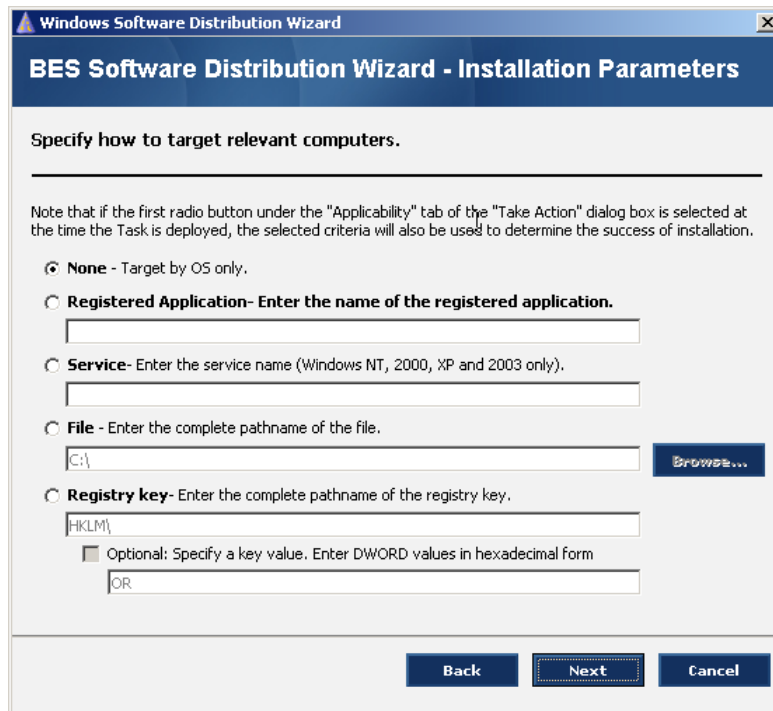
Windows Software Distribution Wizard

BES Software Distribution Wizard - Installation Parameters

Specify how to target relevant computers.

Note that if the first radio button under the "Applicability" tab of the "Take Action" dialog box is selected at the time the Task is deployed, the selected criteria will also be used to determine the success of installation.

None - Target by OS only.

Registered Application- Enter the name of the registered application.

Service- Enter the service name (Windows NT, 2000, XP and 2003 only).

File - Enter the complete pathname of the file.

C:\

Browse...

Registry key- Enter the complete pathname of the registry key.

HKLM\

Optional: Specify a key value. Enter DWORD values in hexadecimal form

OR

Back

Next

Cancel